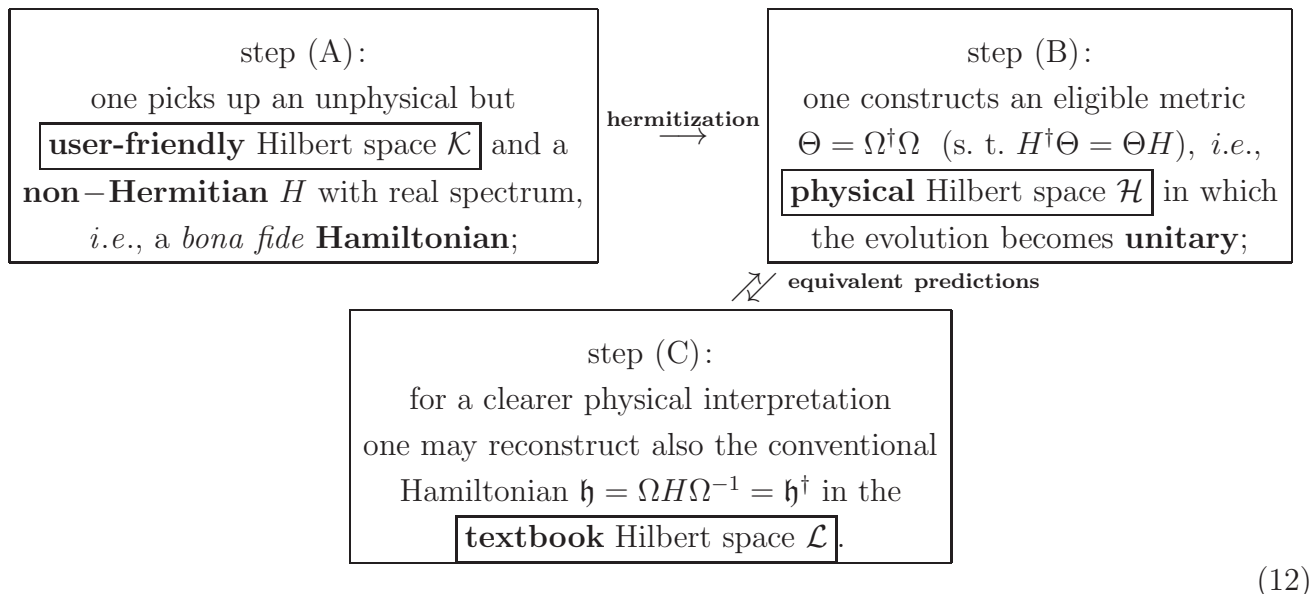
step (A):
one picks up an unphysical but **user-friendly** Hilbert space $\mathcal{K}$ and a **non−Hermitian** $H$ with real spectrum, *i.e.*, a *bona fide* **Hamiltonian**;

hermitization $\longrightarrow$

step (B):
one constructs an eligible metric $\Theta = \Omega^{\dagger}\Omega$ (s. t. $H^{\dagger}\Theta = \Theta H$), *i.e.*, **physical** Hilbert space $\mathcal{H}$ in which the evolution becomes **unitary**;

equivalent predictions

step (C):
for a clearer physical interpretation one may reconstruct also the conventional Hamiltonian $\mathfrak{h} = \Omega H \Omega^{-1} = \mathfrak{h}^{\dagger}$ in the **textbook** Hilbert space $\mathcal{L}$.

(12)